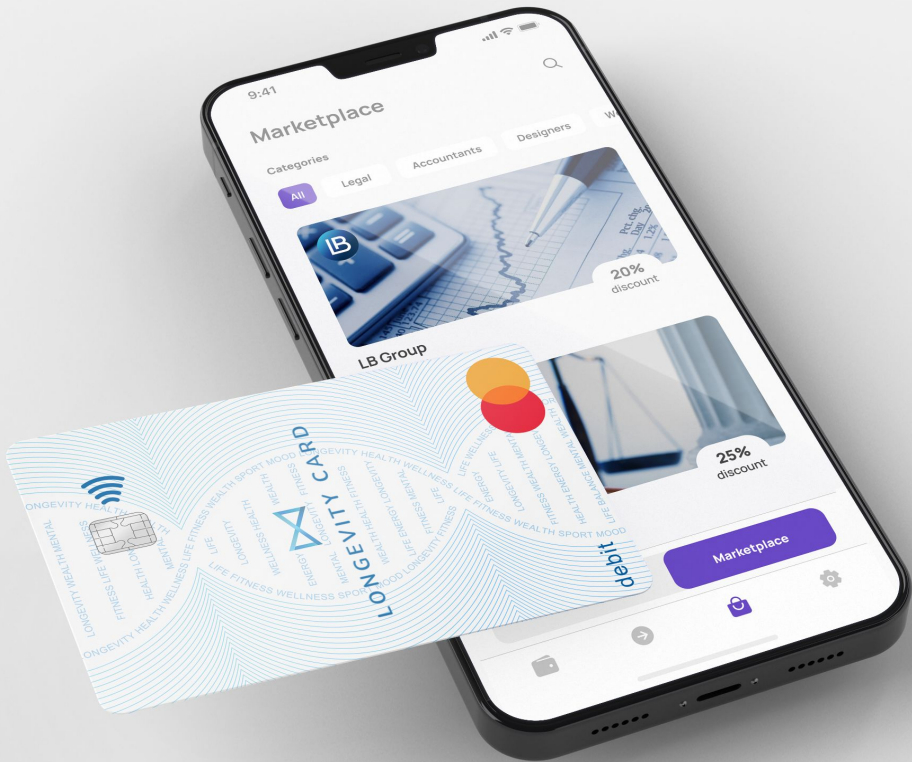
9:41

Marketplace

Categories

All Legal Accountants Designers W

LB

20% discount

LB Group

25% discount

Marketplace

LONGEVITY CARD

debit

LONGEVITY HEALTH MENTAL
FITNESS LIFE WELLNESS
HEALTH WEALTH SPORT MOOD
LIFE FITNESS WELLNESS SPORT MOOD LONGEVITY
LONGEVITY HEALTH WELLNESS LIFE FITNESS WEALTH SPORT MOOD
ENERGY MENTAL
LIFE FITNESS WEALTH SPORT MOOD